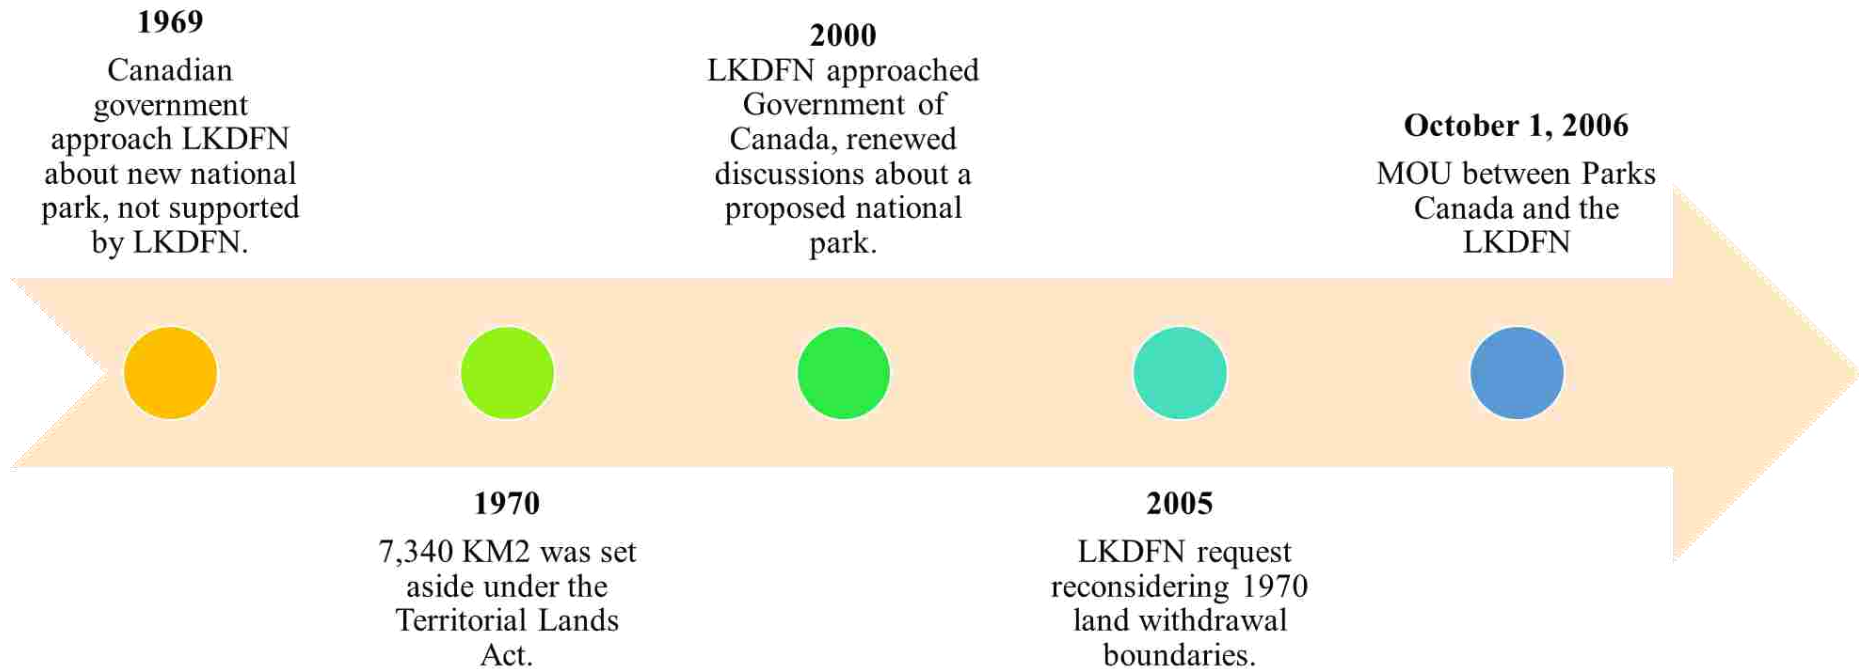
1969

Canadian government approach LKDFN about new national park, not supported by LKDFN.

1970

7,340 KM2 was set aside under the Territorial Lands Act.

2000

LKDFN approached Government of Canada, renewed discussions about a proposed national park.

2005

LKDFN request reconsidering 1970 land withdrawal boundaries.

October 1, 2006

MOU between Parks Canada and the LKDFN